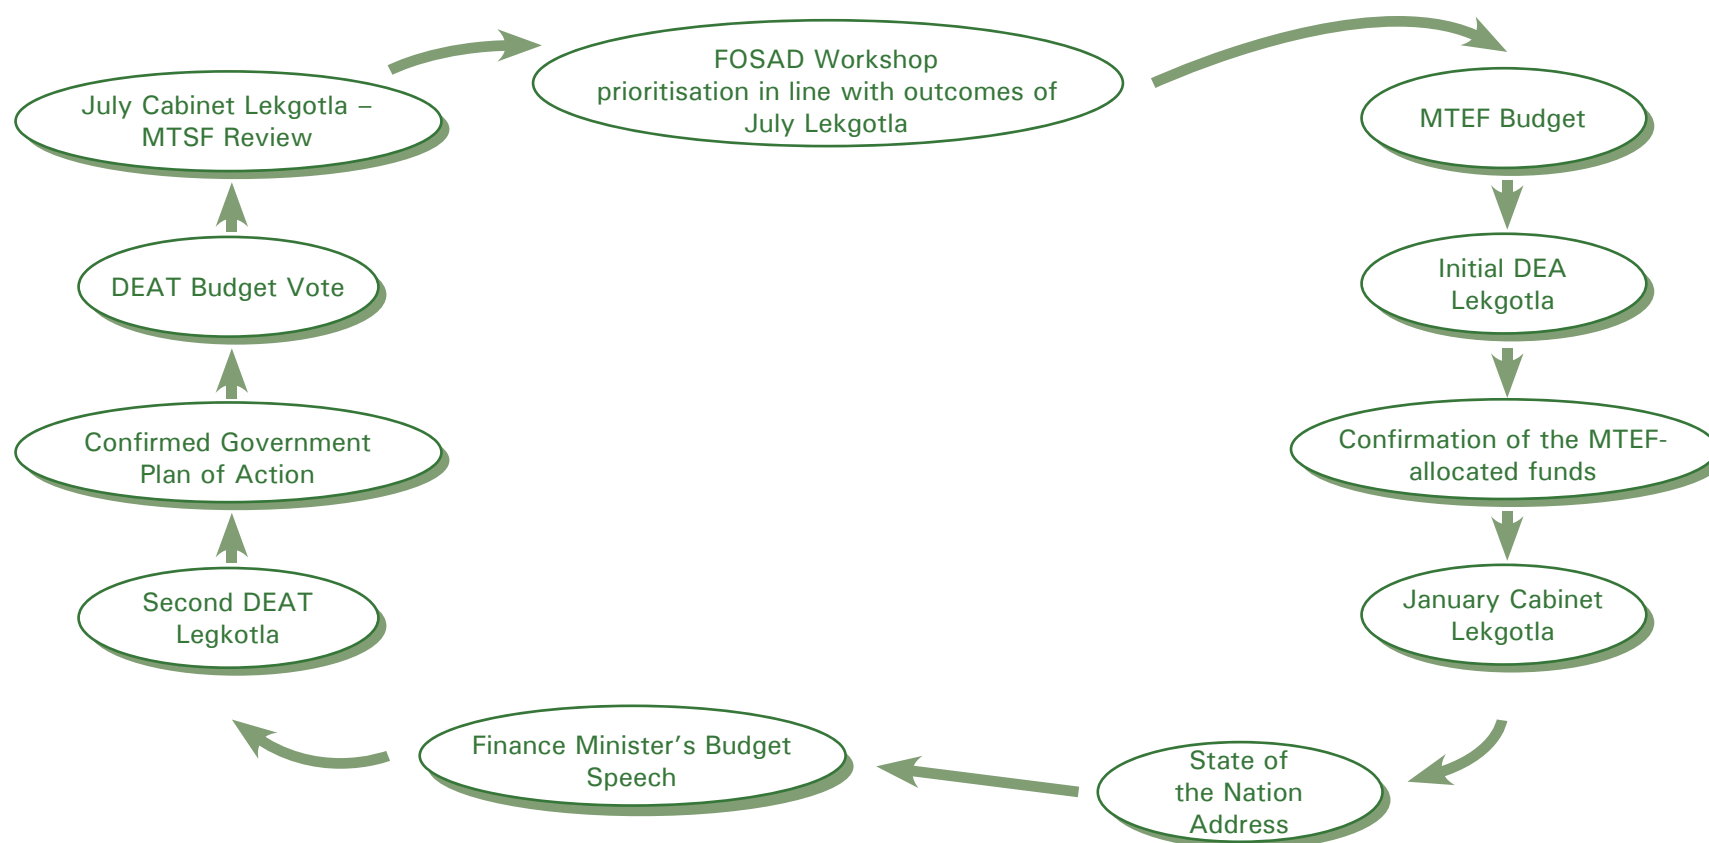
July Cabinet Lekgotla – MTSF Review

FOSAD Workshop prioritisation in line with outcomes of July Lekgotla

MTEF Budget

Initial DEA Lekgotla

Confirmation of the MTEF-allocated funds

January Cabinet Lekgotla

State of the Nation Address

Finance Minister's Budget Speech

Second DEAT Legkotla

Confirmed Government Plan of Action

DEAT Budget Vote